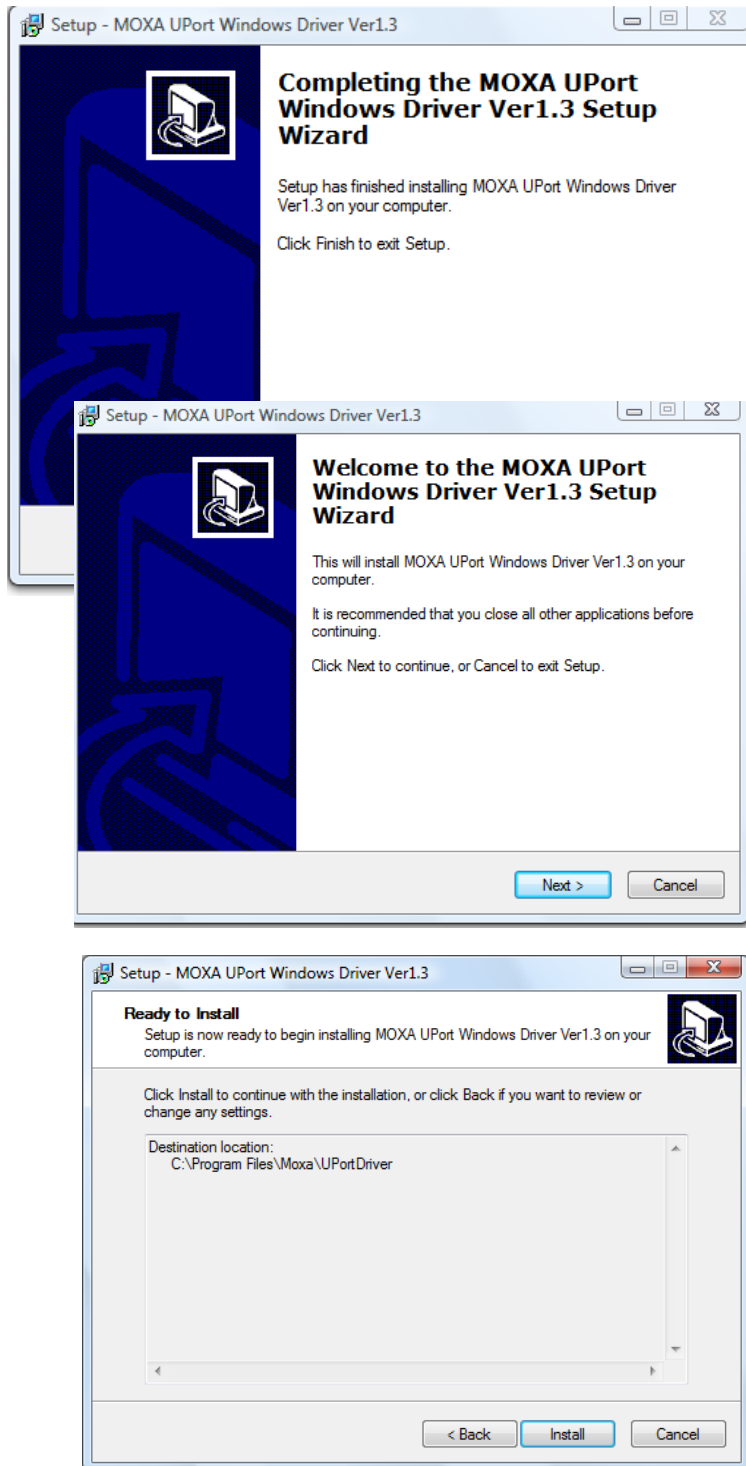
Setup - MOXA UPort Windows Driver Ver1.3

Completing the MOXA UPort Windows Driver Ver1.3 Setup Wizard

Setup has finished installing MOXA UPort Windows Driver Ver1.3 on your computer.

Click Finish to exit Setup.

Setup - MOXA UPort Windows Driver Ver1.3

Welcome to the MOXA UPort Windows Driver Ver1.3 Setup Wizard

This will install MOXA UPort Windows Driver Ver1.3 on your computer.

It is recommended that you close all other applications before continuing.

Click Next to continue, or Cancel to exit Setup.

Next >

Cancel

Setup - MOXA UPort Windows Driver Ver1.3

Ready to Install

Setup is now ready to begin installing MOXA UPort Windows Driver Ver1.3 on your computer.

Click Install to continue with the installation, or click Back if you want to review or change any settings.

Destination location:
C:\Program Files\Moxa\UPortDriver

< Back

Install

Cancel